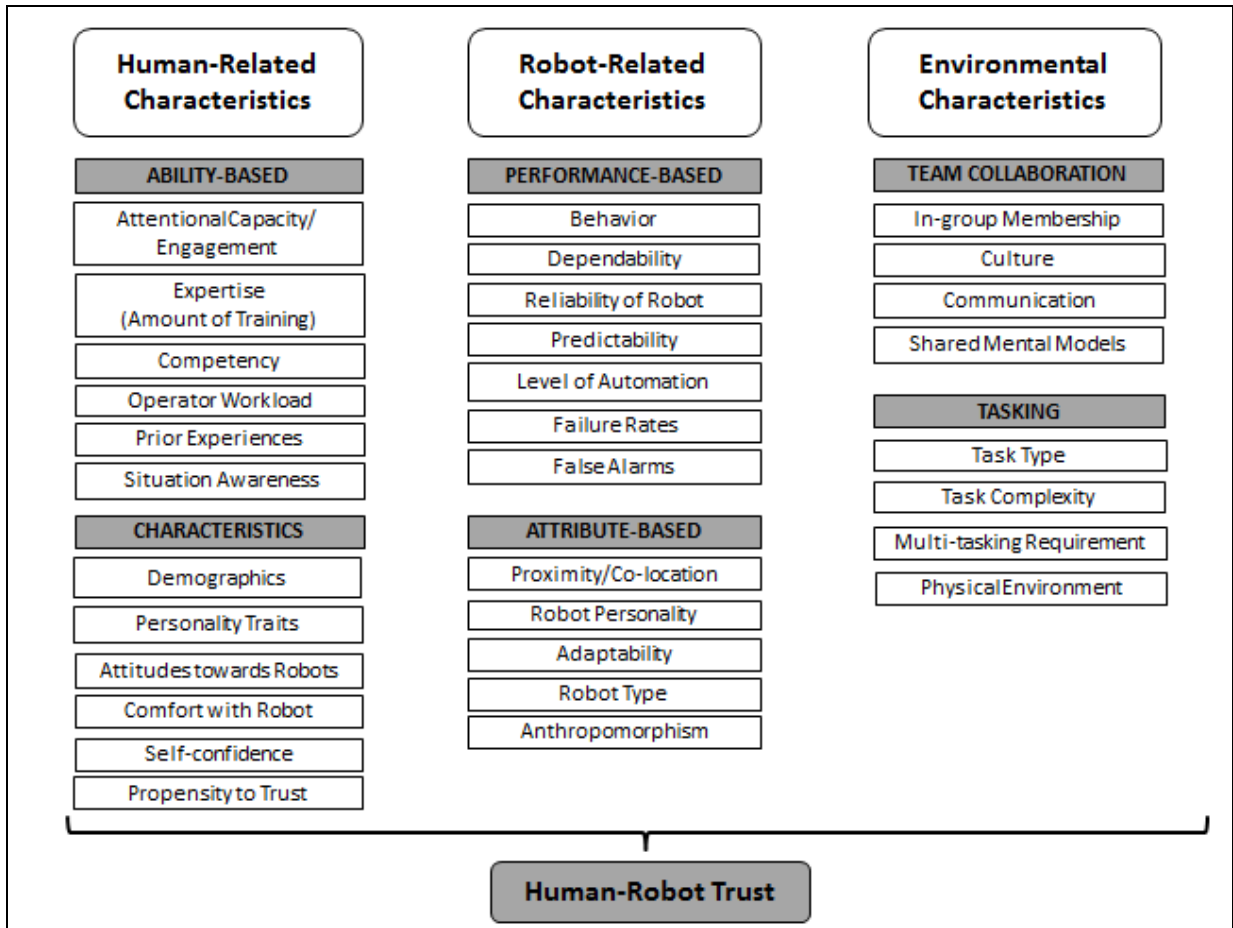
Human-Related Characteristics

ABILITY-BASED

Attentional Capacity/ Engagement

Expertise (Amount of Training)

Competency

Operator Workload

Prior Experiences

Situation Awareness

CHARACTERISTICS

Demographics

Personality Traits

Attitudes towards Robots

Comfort with Robot

Self-confidence

Propensity to Trust

Robot-Related Characteristics

PERFORMANCE-BASED

Behavior

Dependability

Reliability of Robot

Predictability

Level of Automation

Failure Rates

False Alarms

ATTRIBUTE-BASED

Proximity/Co-location

Robot Personality

Adaptability

Robot Type

Anthropomorphism

Environmental Characteristics

TEAM COLLABORATION

In-group Membership

Culture

Communication

Shared Mental Models

TASKING

Task Type

Task Complexity

Multi-tasking Requirement

Physical Environment

Human-Robot Trust